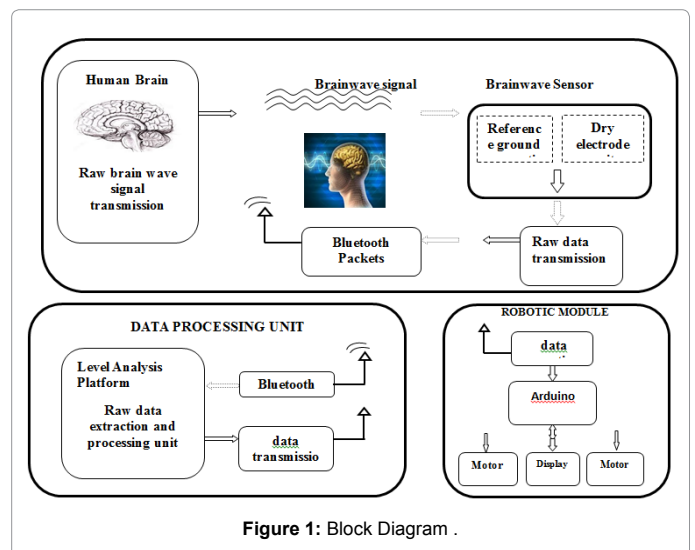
Human Brain

Raw brain wave signal transmission

Brainwave signal

Brainwave Sensor

Referenc e ground

Dry electrode

Bluetooth Packets

Raw data transmission

DATA PROCESSING UNIT

Level Analysis Platform

Raw data extraction and processing unit

Bluetooth

data transmissio

ROBOTIC MODULE

data

Arduino

Motor

Display

Motor

**Figure 1:** Block Diagram .